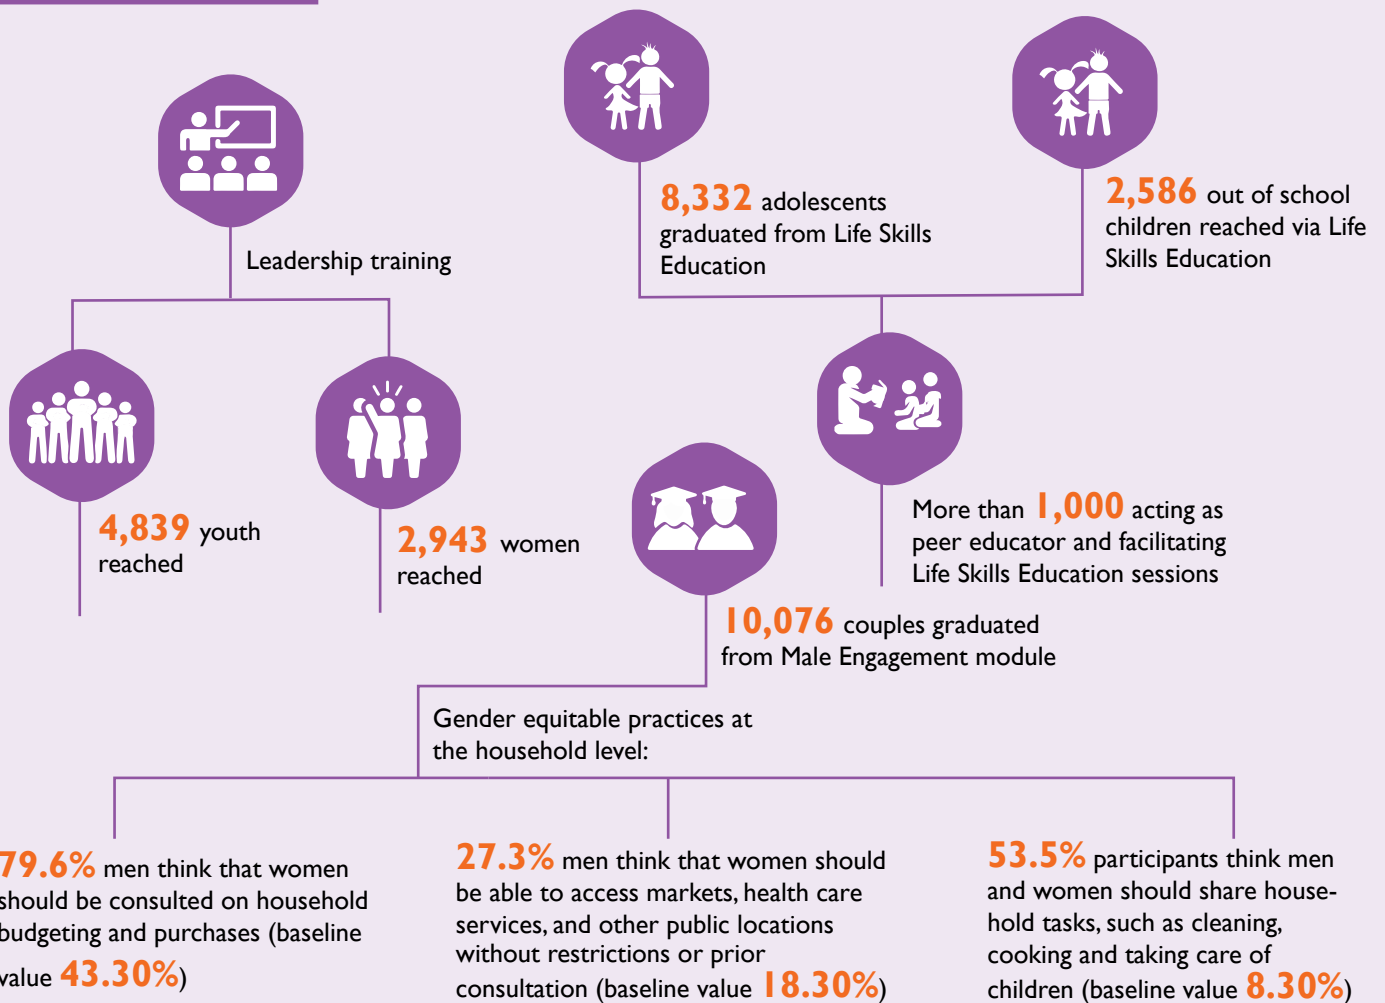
Leadership training

8,332 adolescents graduated from Life Skills Education

2,586 out of school children reached via Life Skills Education

4,839 youth reached

2,943 women reached

More than 1,000 acting as peer educator and facilitating Life Skills Education sessions

10,076 couples graduated from Male Engagement module

Gender equitable practices at the household level:

79.6% men think that women should be consulted on household budgeting and purchases (baseline value 43.30%)

27.3% men think that women should be able to access markets, health care services, and other public locations without restrictions or prior consultation (baseline value 18.30%)

53.5% participants think men and women should share household tasks, such as cleaning, cooking and taking care of children (baseline value 8.30%)